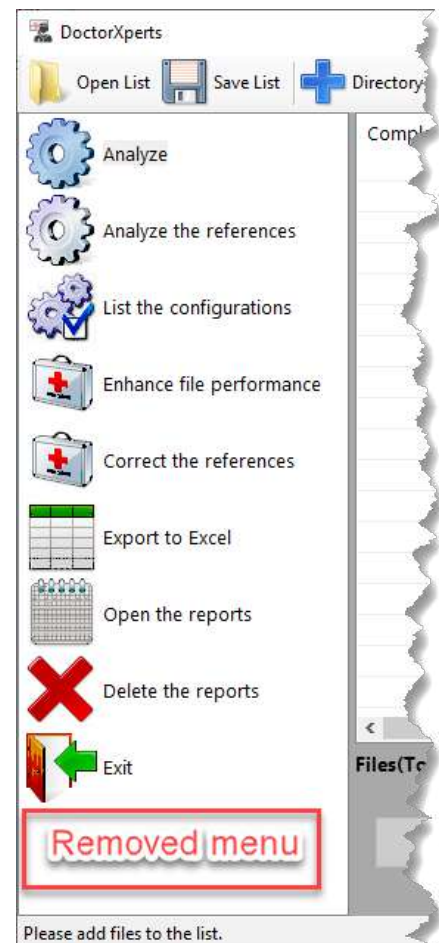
DoctorXperts

Open List Save List Directory

Compl

Analyze

Analyze the references

List the configurations

Enhance file performance

Correct the references

Export to Excel

Open the reports

Delete the reports

Exit

Removed menu

Files(To

Please add files to the list.